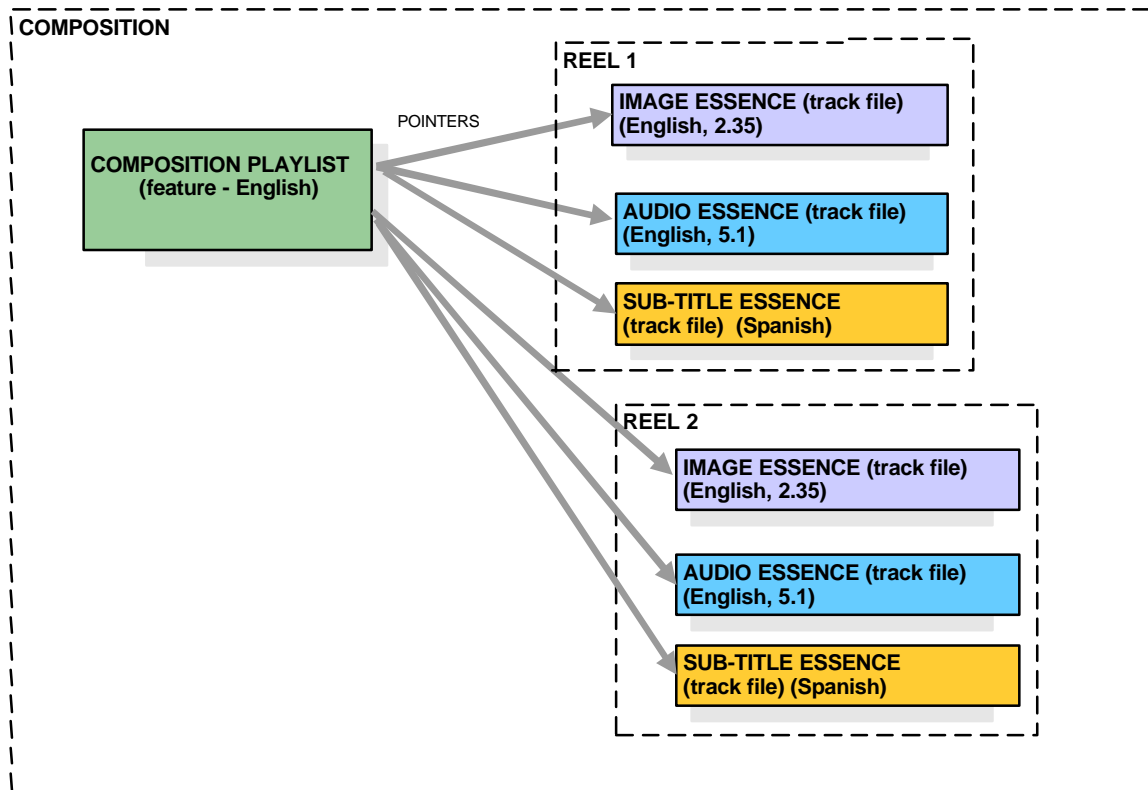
COMPOSITION

COMPOSITION PLAYLIST (feature - English)

POINTERS

REEL 1

IMAGE ESSENCE (track file) (English, 2.35)

AUDIO ESSENCE (track file) (English, 5.1)

SUB-TITLE ESSENCE (track file) (Spanish)

REEL 2

IMAGE ESSENCE (track file) (English, 2.35)

AUDIO ESSENCE (track file) (English, 5.1)

SUB-TITLE ESSENCE (track file) (Spanish)